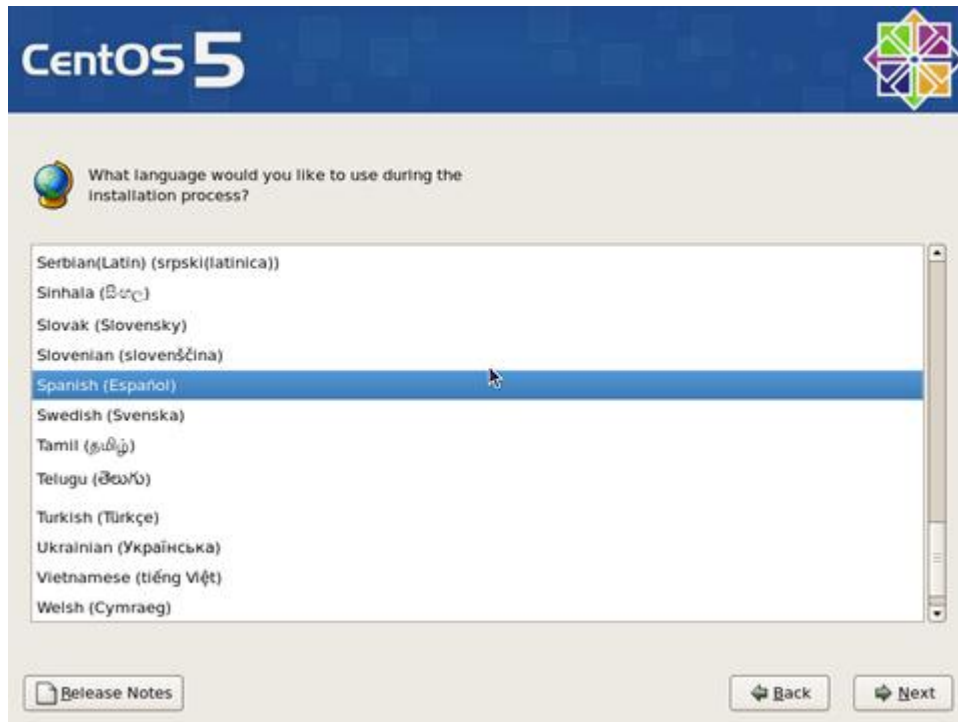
CentOS 5

What language would you like to use during the installation process?

Serbian(Latin) (srpski(latinica))
Sinhala (සිංහල)
Slovak (Slovensky)
Slovenian (slovenščina)
Spanish (Español)
Swedish (Svenska)
Tamil (தமிழ்)
Telugu (తెలుగు)
Turkish (Türkçe)
Ukrainian (Українська)
Vietnamese (tiếng Việt)
Welsh (Cymraeg)

Release Notes

Back

Next